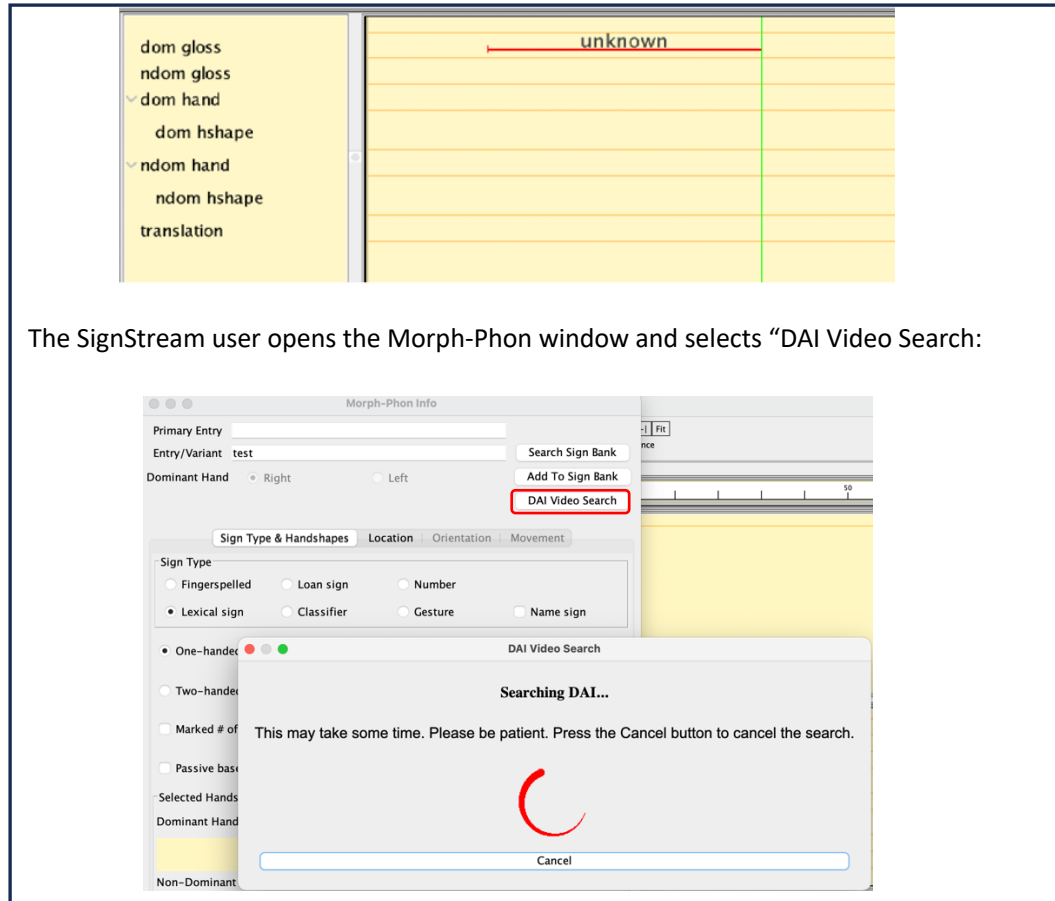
dom gloss
ndom gloss
dom hand
dom hshape
ndom hand
ndom hshape
translation

unknown

The SignStream user opens the Morph-Phon window and selects “DAI Video Search:

Morph-Phon Info

Primary Entry
Entry/Variant test
Dominant Hand Right Left

Search Sign Bank
Add To Sign Bank
DAI Video Search

Fit
nce
50

Sign Type & Handshapes Location Orientation Movement

Sign Type
Fingerspelled Loan sign Number
Lexical sign Classifier Gesture Name sign

One-hande
Two-hande
Marked # of
Passive bas
Selected Hands
Dominant Hand
Non-Dominant

DAI Video Search

Searching DAI...

This may take some time. Please be patient. Press the Cancel button to cancel the search.

Cancel